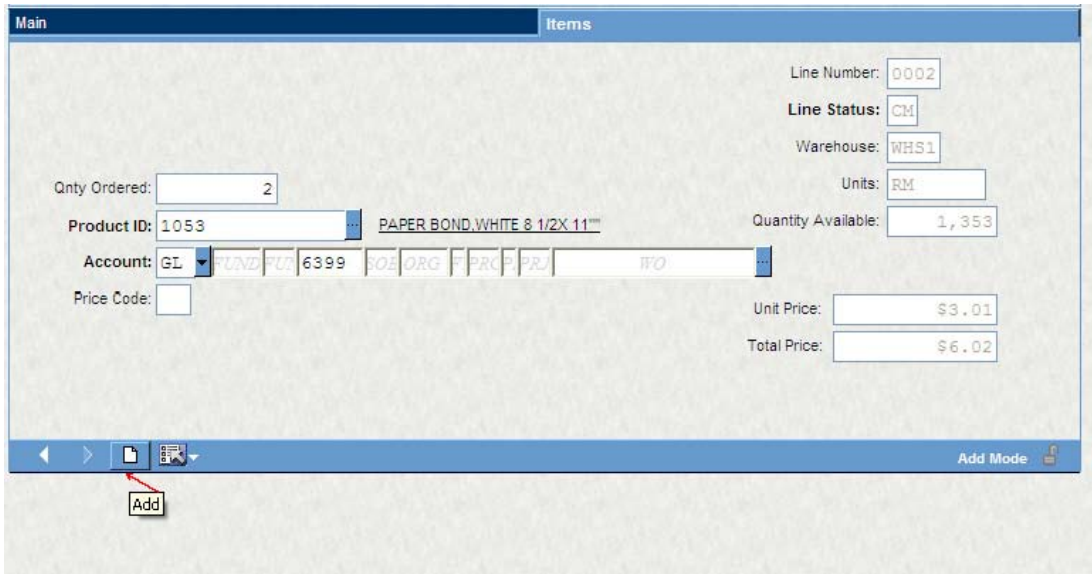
Main

Items

Line Number: 0002

Line Status: CM

Warehouse: WHS1

Qnty Ordered: 2

Units: RM

Product ID: 1053

PAPER BOND,WHITE 8 1/2X 11"

Quantity Available: 1,353

Account: GL FUND FU 6399 SOE ORG F PRO P PRJ WO

Price Code:

Unit Price: $3.01

Total Price: $6.02

Add Mode

Add